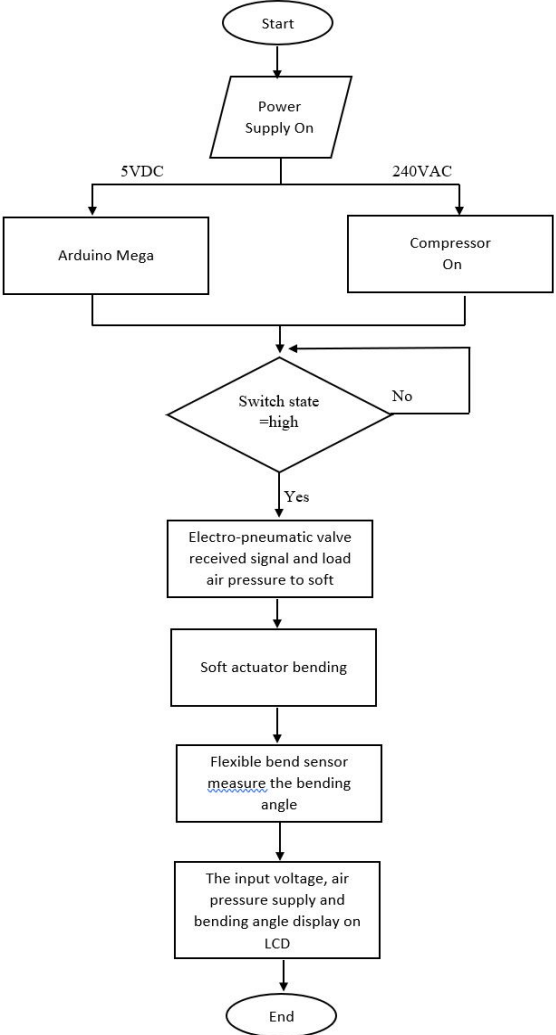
Start

Power Supply On

5VDC

240VAC

Arduino Mega

Compressor On

Switch state =high

No

Yes

Electro-pneumatic valve received signal and load air pressure to soft

Soft actuator bending

Flexible bend sensor measure the bending angle

The input voltage, air pressure supply and bending angle display on LCD

End